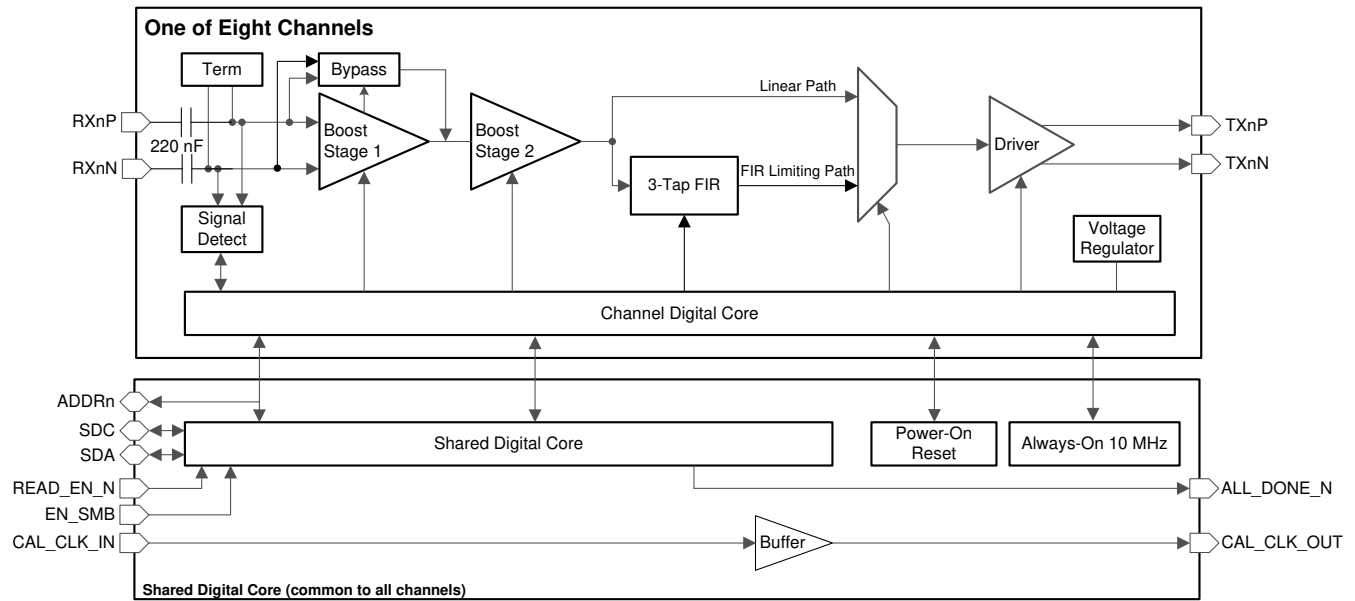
One of Eight Channels

Term

Bypass

RXnP

RXnN

220 nF

Boost Stage 1

Boost Stage 2

Linear Path

3-Tap FIR

FIR Limiting Path

Driver

TXnP

TXnN

Signal Detect

Voltage Regulator

Channel Digital Core

ADDRn

SDC

SDA

READ_EN_N

EN_SMB

CAL_CLK_IN

Shared Digital Core

Power-On Reset

Always-On 10 MHz

ALL_DONE_N

Buffer

CAL_CLK_OUT

Shared Digital Core (common to all channels)